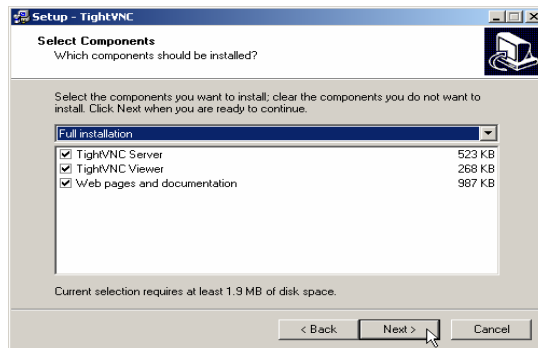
Setup - TightVNC

Select Components
Which components should be installed?

Select the components you want to install; clear the components you do not want to install. Click Next when you are ready to continue.

Full installation

TightVNC Server 523 KB
TightVNC Viewer 268 KB
Web pages and documentation 987 KB

Current selection requires at least 1.9 MB of disk space.

< Back Next > Cancel